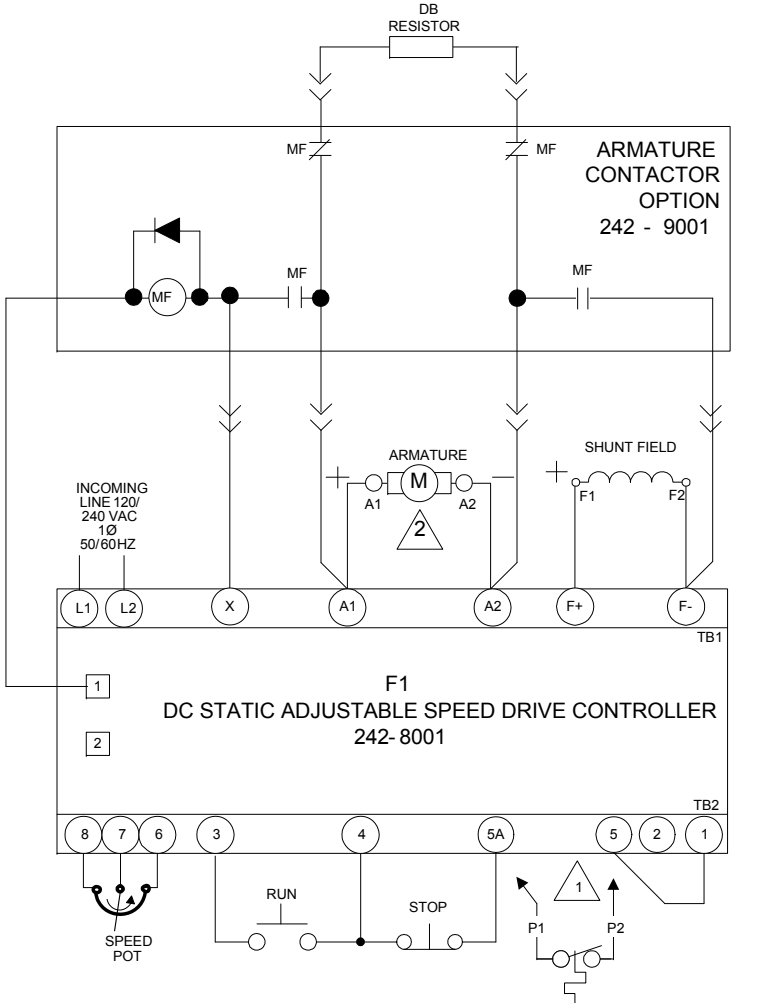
DB
RESISTOR

MF

MF

ARMATURE
CONTACTOR
OPTION
242 - 9001

MF

MF

MF

ARMATURE

M

A1

A2

2

SHUNT FIELD

F1

F2

INCOMING
LINE 120/
240 VAC
1Ø
50/60HZ

L1

L2

X

A1

A2

F+

F-

TB1

1

F1
DC STATIC ADJUSTABLE SPEED DRIVE CONTROLLER
242-8001

2

TB2

8

7

6

3

4

5A

5

2

1

RUN

STOP

1

P1

P2

SPEED
POT